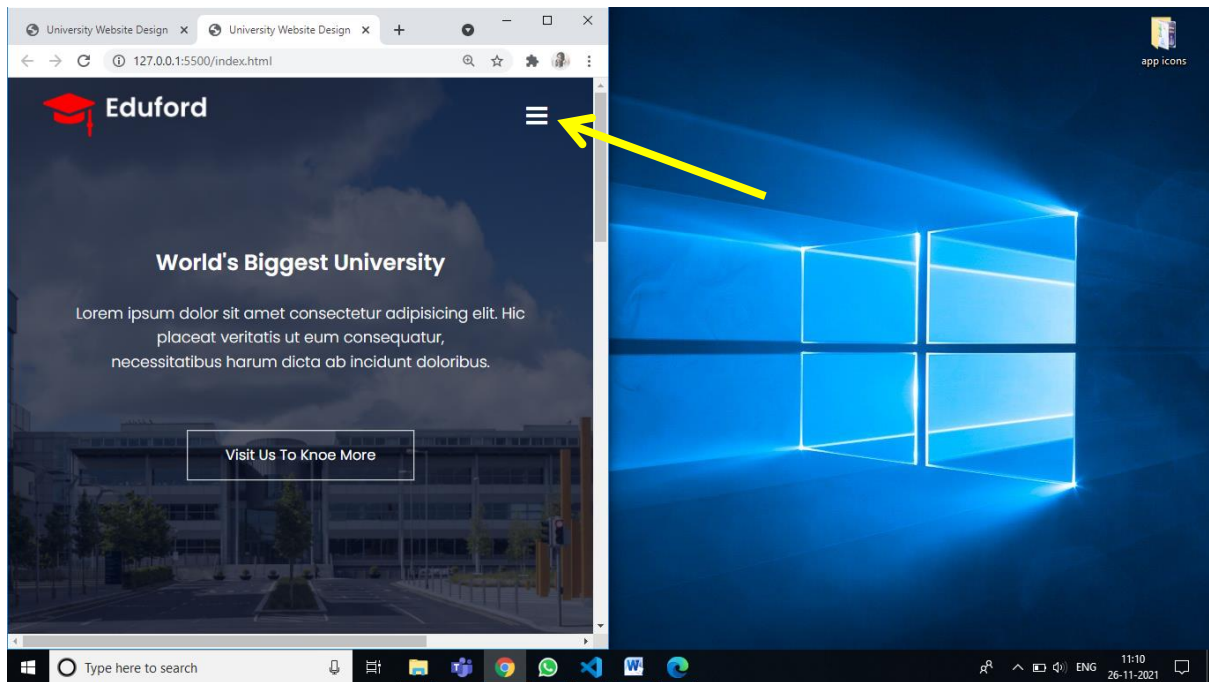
University Website Design ×
University Website Design ×
+
127.0.0.1:5500/index.html

Eduford

World's Biggest University

Lorem ipsum dolor sit amet consectetur adipisicing elit. Hic placeat veritatis ut eum consequatur, necessitatibus harum dicta ab incidunt doloribus.

Visit Us To Knoe More

app icons

Type here to search

ENG
11:10
26-11-2021